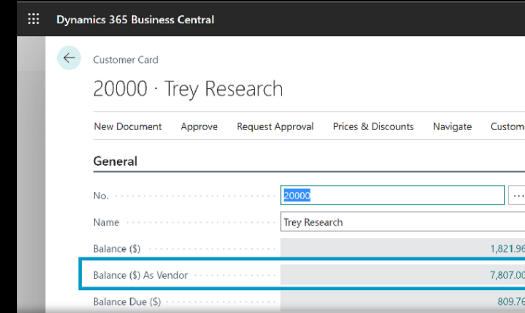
Dynamics 365 Business Central

Customer Card

20000 · Trey Research

New Document Approve Request Approval Prices & Discounts Navigate Custom

General

No. 20000

Name Trey Research

Balance ($) 1,821.96

Balance ($) As Vendor 7,807.00

Balance Due ($) 809.76